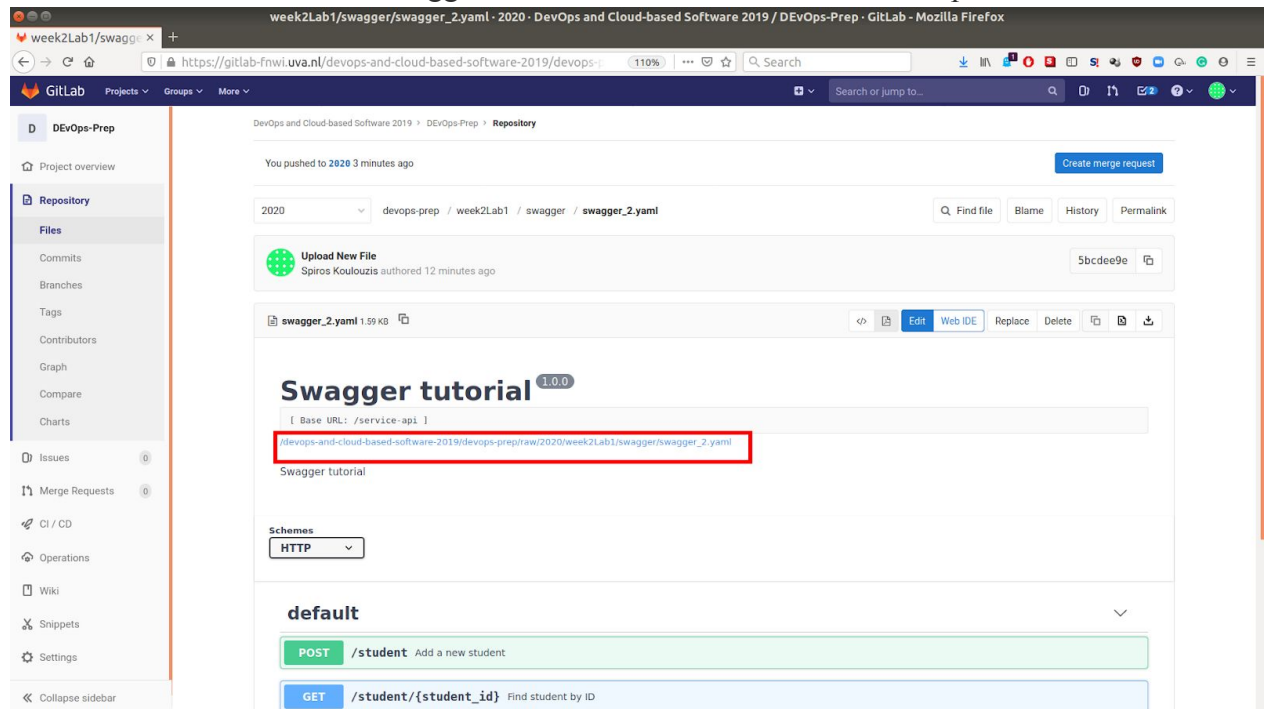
week2Lab1/swagger/swagger_2.yaml · 2020 · DevOps and Cloud-based Software 2019 / DEvOps-Prep · GitLab - Mozilla Firefox

week2Lab1/swagg ×

https://gitlab-fnwi.uva.nl/devops-and-cloud-based-software-2019/devops-p 110% Search

GitLab Projects Groups More Search or jump to...

D DEvOps-Prep

Project overview

Repository

Files

Commits

Branches

Tags

Contributors

Graph

Compare

Charts

Issues 0

Merge Requests 0

CI / CD

Operations

Wiki

Snippets

Settings

Collapse sidebar

DevOps and Cloud-based Software 2019 › DEvOps-Prep › Repository

You pushed to 2020 3 minutes ago

Create merge request

2020 devops-prep / week2Lab1 / swagger / swagger_2.yaml

Find file Blame History Permalink

Upload New File
Spiros Koulouzis authored 12 minutes ago

5bcdee9e

swagger_2.yaml 1.59 KB

Edit Web IDE Replace Delete

Swagger tutorial 1.0.0

[ Base URL: /service-api ]

/devops-and-cloud-based-software-2019/devops-prep/raw/2020/week2Lab1/swagger/swagger_2.yaml

Swagger tutorial

Schemes
HTTP

default

POST /student Add a new student

GET /student/{student_id} Find student by ID